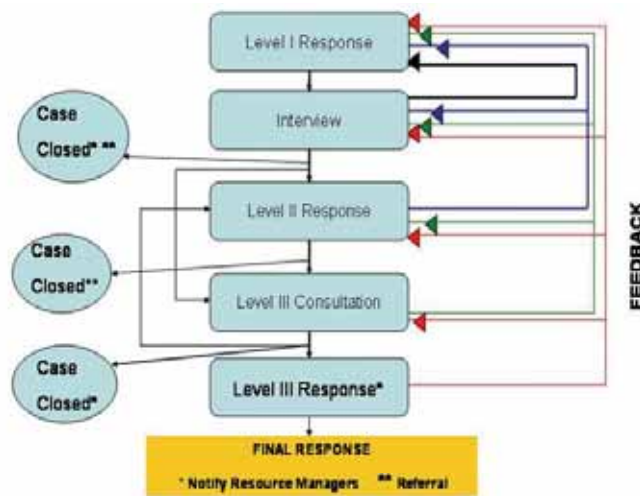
Level I Response

Interview

Case Closed* **

Level II Response

Case Closed**

Level III Consultation

Case Closed*

Level III Response*

FINAL RESPONSE

* Notify Resource Managers ** Referral

FEEDBACK